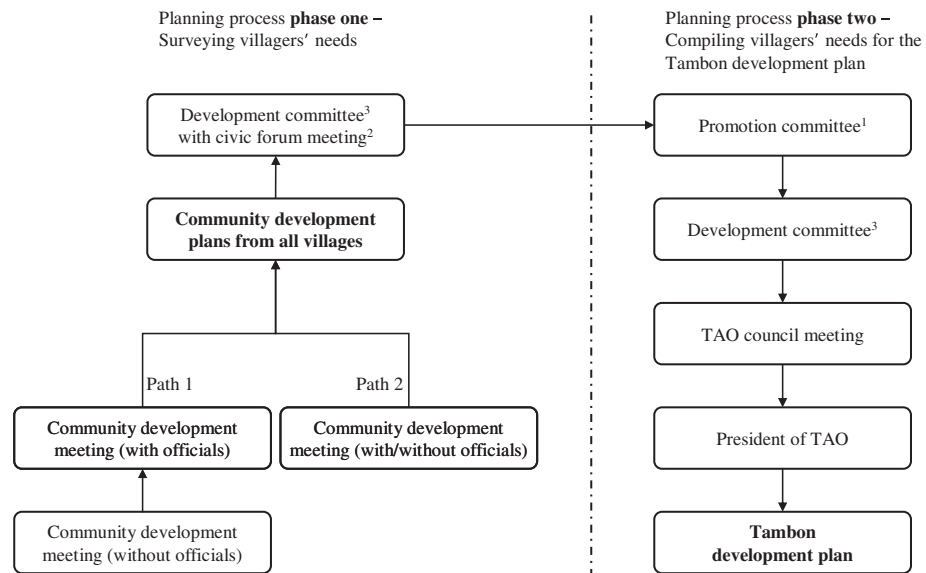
Planning process **phase one –** Surveying villagers′ needs

Development committee$^3$ with civic forum meeting$^2$

**Community development plans from all villages**

Path 1

Path 2

**Community development meeting (with officials)**

**Community development meeting (with/without officials)**

Community development meeting (without officials)

Planning process **phase two –** Compiling villagers′ needs for the Tambon development plan

Promotion committee$^1$

Development committee$^3$

TAO council meeting

President of TAO

**Tambon development plan**